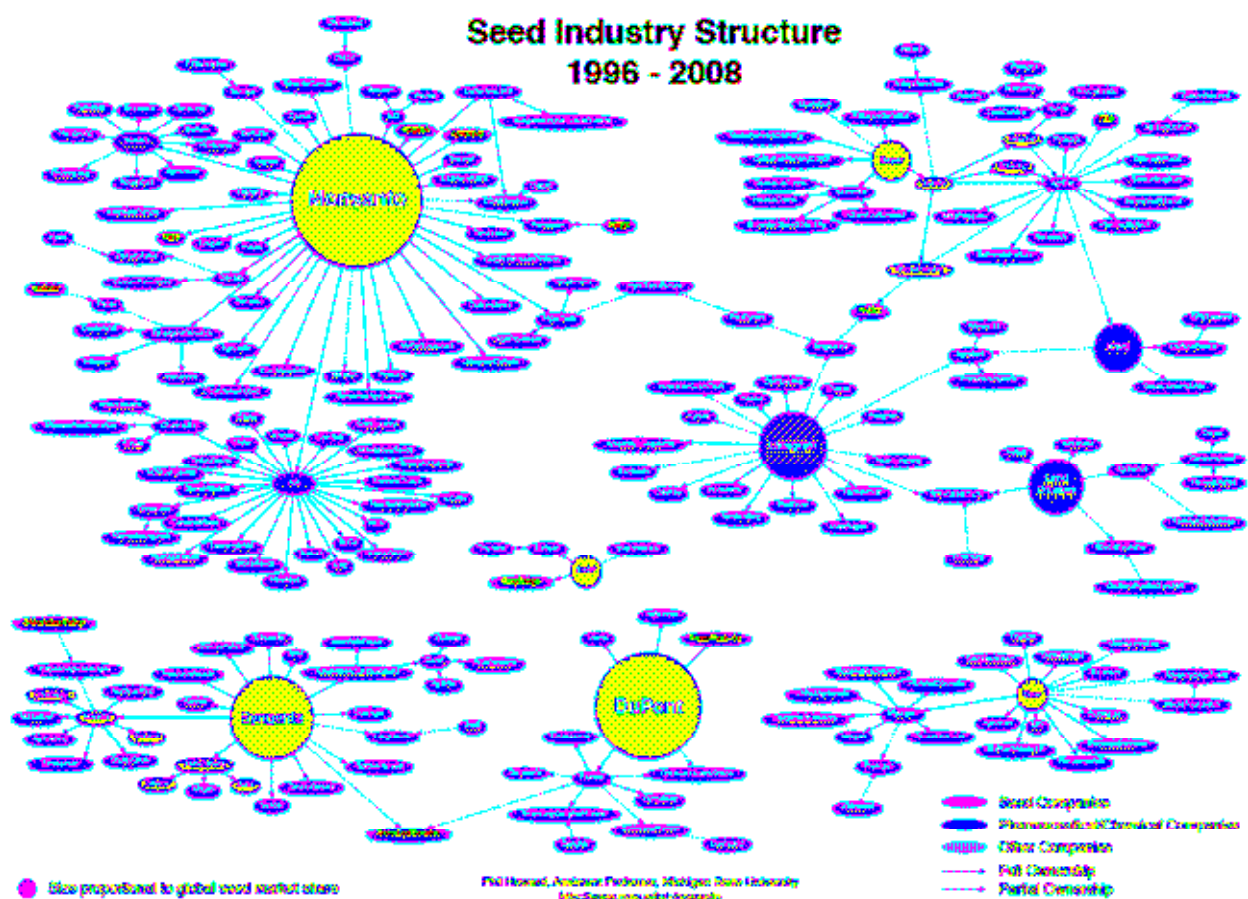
Seed Industry Structure
1996 - 2008

Monsanto

DuPont

Syngenta

Seed Companies
Pharmaceutical/Chemical Companies
Other Companies
Full Ownership
Partial Ownership

Size proportional to global seed market share

Phil Howard, Assistant Professor, Michigan State University
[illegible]